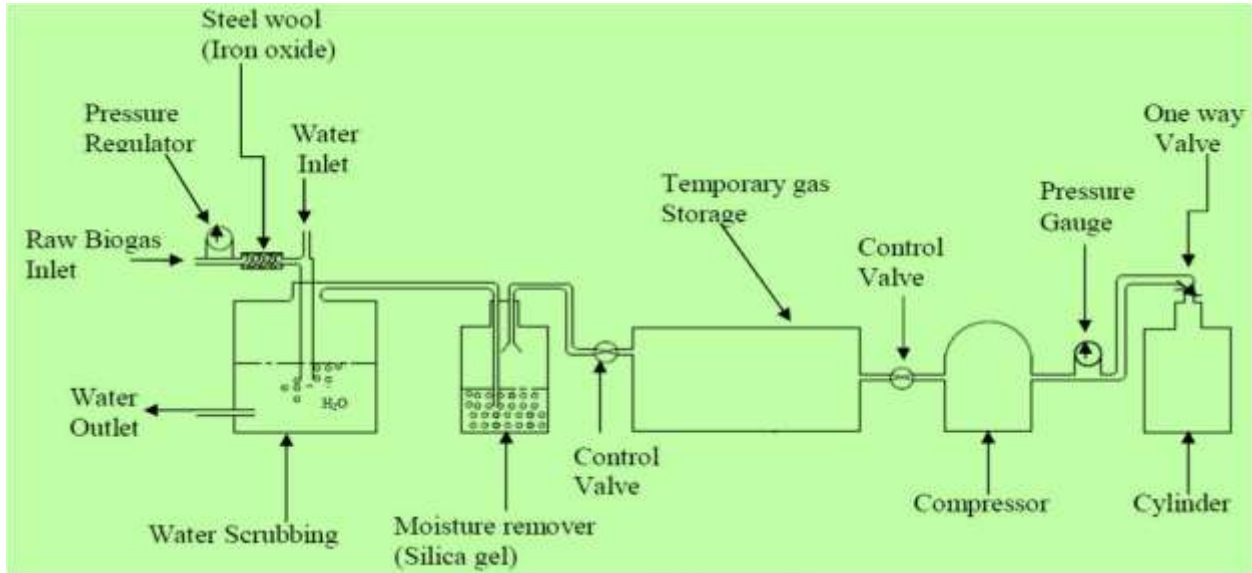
Steel wool
(Iron oxide)

Pressure
Regulator

Water
Inlet

Raw Biogas
Inlet

Temporary gas
Storage

Control
Valve

Pressure
Gauge

One way
Valve

Water
Outlet

$H_2O$

Control
Valve

Water Scrubbing

Moisture remover
(Silica gel)

Compressor

Cylinder